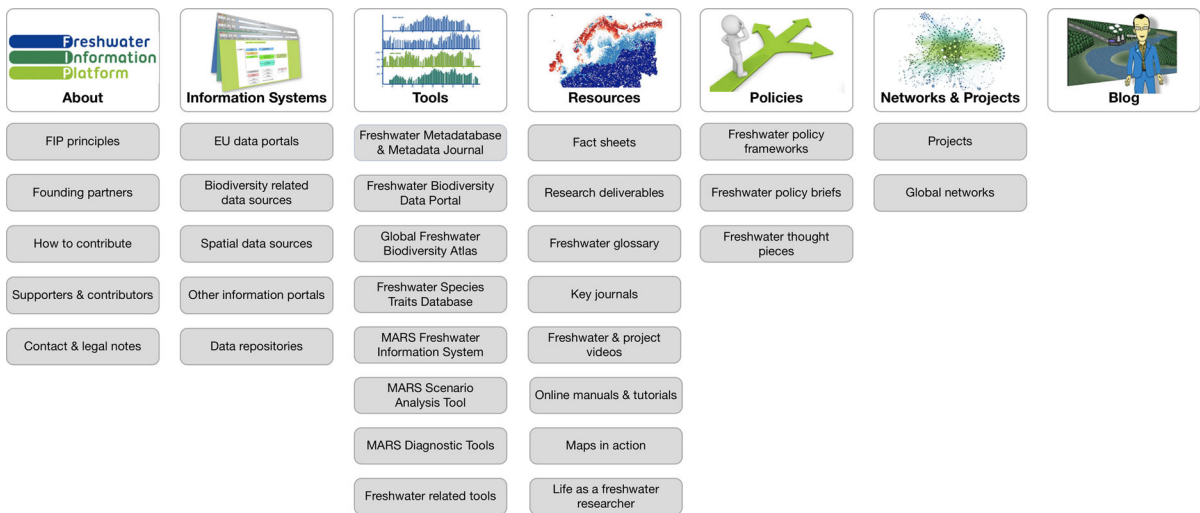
Freshwater Information Platform
About

FIP principles

Founding partners

How to contribute

Supporters & contributors

Contact & legal notes

Information Systems

EU data portals

Biodiversity related data sources

Spatial data sources

Other information portals

Data repositories

Tools

Freshwater Metadatabase & Metadata Journal

Freshwater Biodiversity Data Portal

Global Freshwater Biodiversity Atlas

Freshwater Species Traits Database

MARS Freshwater Information System

MARS Scenario Analysis Tool

MARS Diagnostic Tools

Freshwater related tools

Resources

Fact sheets

Research deliverables

Freshwater glossary

Key journals

Freshwater & project videos

Online manuals & tutorials

Maps in action

Life as a freshwater researcher

Policies

Freshwater policy frameworks

Freshwater policy briefs

Freshwater thought pieces

Networks & Projects

Projects

Global networks

Blog